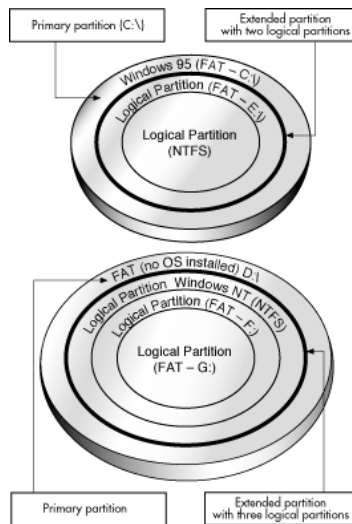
Primary partition (C:\)

Extended partition with two logical partitions

Windows 95 (FAT – C:\)

Logical Partition (FAT – E:\)

Logical Partition (NTFS)

FAT (no OS installed) D:\

Logical Partition Windows NT (NTFS)

Logical Partition (FAT – F:)

Logical Partition (FAT – G:)

Primary partition

Extended partition with three logical partitions